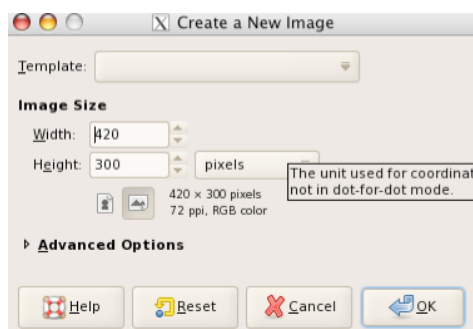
Create a New Image

Template:

Image Size

Width: 420

Height: 300 pixels

The unit used for coordinat not in dot-for-dot mode.

420 × 300 pixels
72 ppi, RGB color

Advanced Options

Help
Reset
Cancel
OK